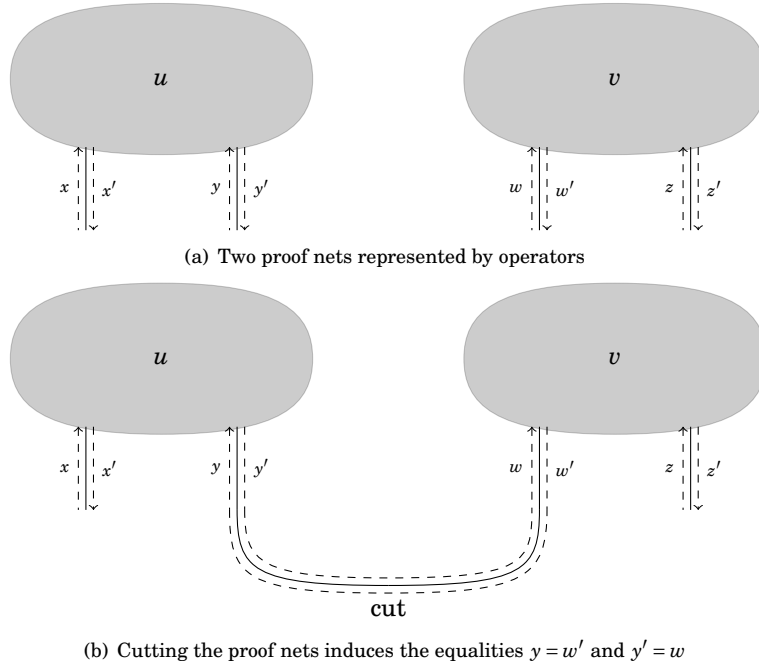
$u$

$v$

$x$ $x'$ $y$ $y'$ $w$ $w'$ $z$ $z'$

(a) Two proof nets represented by operators

$u$

$v$

$x$ $x'$ $y$ $y'$ $w$ $w'$ $z$ $z'$

cut

(b) Cutting the proof nets induces the equalities $y = w'$ and $y' = w$